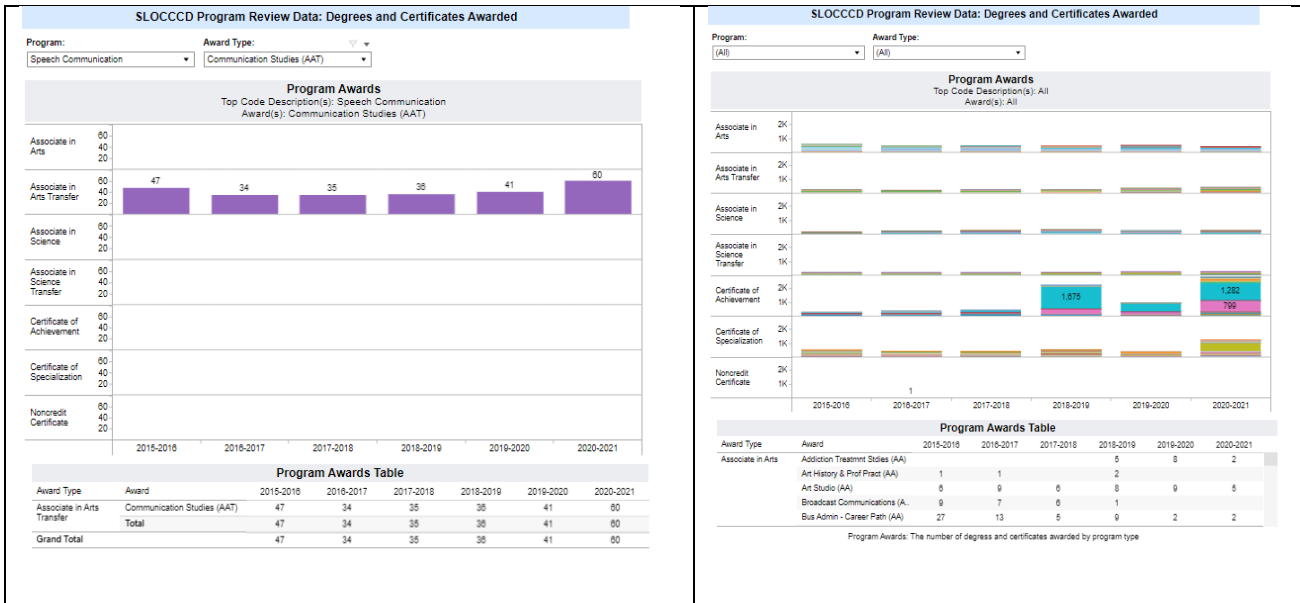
SLOCCCD Program Review Data: Degrees and Certificates Awarded

Program:
Speech Communication

Award Type:
Communication Studies (AAT)

Program Awards
Top Code Description(s): Speech Communication
Award(s): Communication Studies (AAT)

Associate in Arts 60 40 20
Associate in Arts Transfer 60 40 20
47 34 35 36 41 60
Associate in Science 60 40 20
Associate in Science Transfer 60 40 20
Certificate of Achievement 60 40 20
Certificate of Specialization 60 40 20
Noncredit Certificate 60 40 20

2015-2016 2016-2017 2017-2018 2018-2019 2019-2020 2020-2021

Program Awards Table

| Award Type | Award | 2015-2016 | 2016-2017 | 2017-2018 | 2018-2019 | 2019-2020 | 2020-2021 |
|---|---|---|---|---|---|---|---|
| Associate in Arts Transfer | Communication Studies (AAT) | 47 | 34 | 35 | 36 | 41 | 60 |
| | Total | 47 | 34 | 35 | 36 | 41 | 60 |
| Grand Total | | 47 | 34 | 35 | 36 | 41 | 60 |

SLOCCCD Program Review Data: Degrees and Certificates Awarded

Program:
(All)

Award Type:
(All)

Program Awards
Top Code Description(s): All
Award(s): All

Associate in Arts 2K 1K
Associate in Arts Transfer 2K 1K
Associate in Science 2K 1K
Associate in Science Transfer 2K 1K
Certificate of Achievement 2K 1K
1,675 1,282 799
Certificate of Specialization 2K 1K
Noncredit Certificate 2K 1K
1

2015-2016 2016-2017 2017-2018 2018-2019 2019-2020 2020-2021

Program Awards Table

| Award Type | Award | 2015-2016 | 2016-2017 | 2017-2018 | 2018-2019 | 2019-2020 | 2020-2021 |
|---|---|---|---|---|---|---|---|
| Associate in Arts | Addiction Treatmnt Stdies (AA) | | | | 5 | 8 | 2 |
| | Art History & Prof Pract (AA) | 1 | 1 | | 2 | | |
| | Art Studio (AA) | 6 | 9 | 6 | 8 | 9 | 5 |
| | Broadcast Communications (A.. | 9 | 7 | 6 | 1 | | |
| | Bus Admin - Career Path (AA) | 27 | 13 | 5 | 9 | 2 | 2 |

Program Awards: The number of degress and certificates awarded by program type